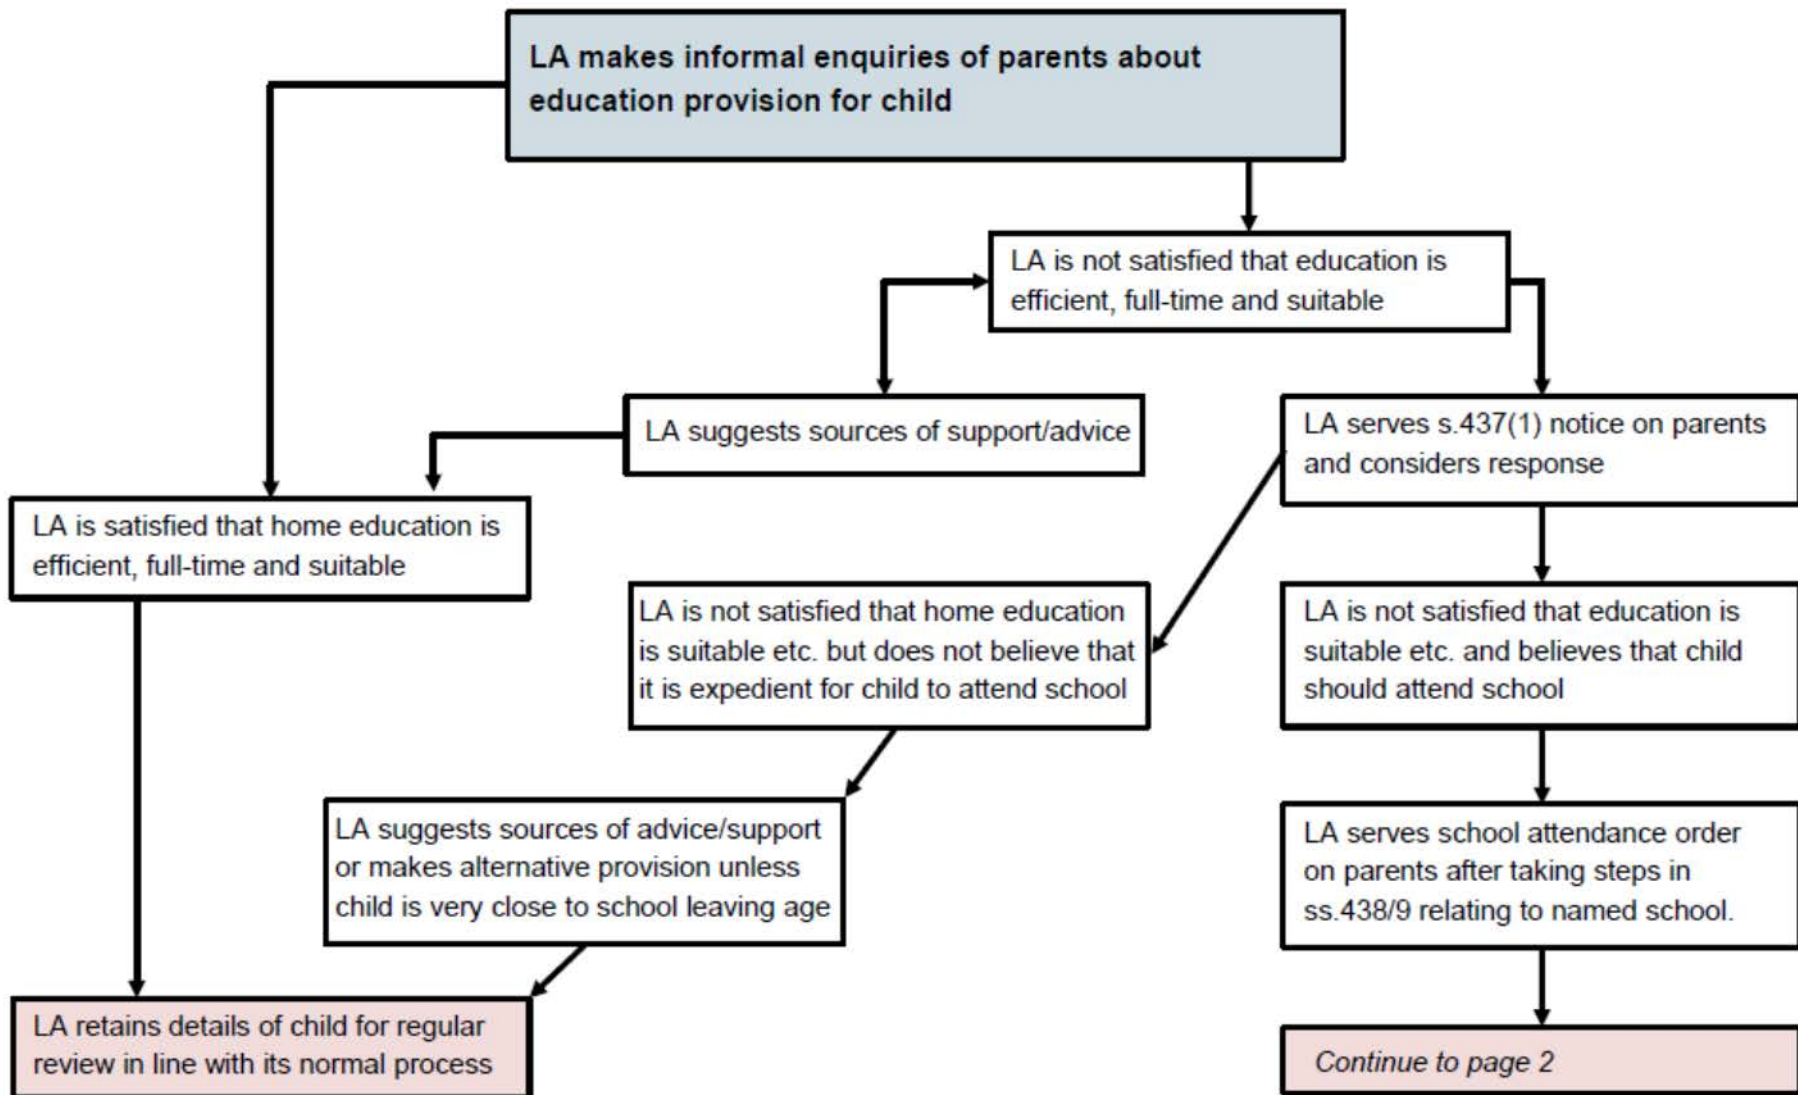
LA makes informal enquiries of parents about education provision for child

LA is not satisfied that education is efficient, full-time and suitable

LA suggests sources of support/advice

LA serves s.437(1) notice on parents and considers response

LA is satisfied that home education is efficient, full-time and suitable

LA is not satisfied that home education is suitable etc. but does not believe that it is expedient for child to attend school

LA is not satisfied that education is suitable etc. and believes that child should attend school

LA suggests sources of advice/support or makes alternative provision unless child is very close to school leaving age

LA serves school attendance order on parents after taking steps in ss.438/9 relating to named school.

LA retains details of child for regular review in line with its normal process

Continue to page 2